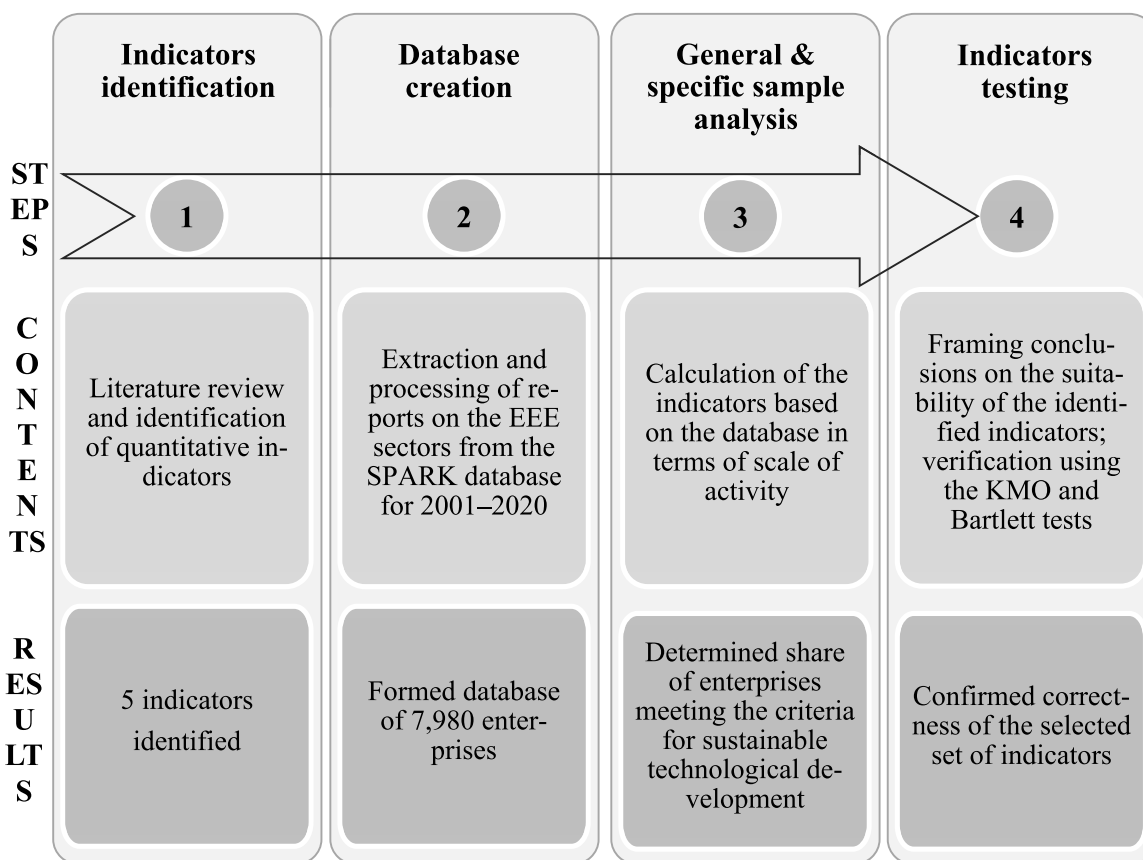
| | Indicators identification | Database creation | General & specific sample analysis | Indicators testing |
|---|---|---|---|---|
| STEPS | 1 | 2 | 3 | 4 |
| CONTENTS | Literature review and identification of quantitative indicators | Extraction and processing of reports on the EEE sectors from the SPARK database for 2001–2020 | Calculation of the indicators based on the database in terms of scale of activity | Framing conclusions on the suitability of the identified indicators; verification using the KMO and Bartlett tests |
| RESULTS | 5 indicators identified | Formed database of 7,980 enterprises | Determined share of enterprises meeting the criteria for sustainable technological development | Confirmed correctness of the selected set of indicators |